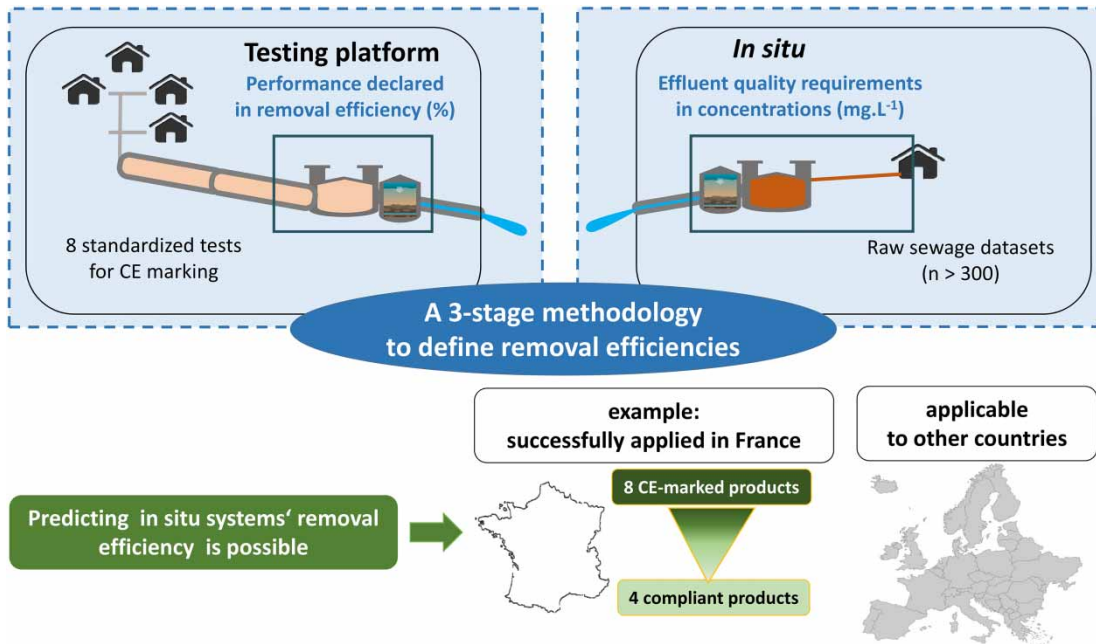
Testing platform
Performance declared in removal efficiency (%)

8 standardized tests for CE marking

*In situ*
Effluent quality requirements in concentrations (mg.L$^{-1}$)

Raw sewage datasets (n > 300)

A 3-stage methodology to define removal efficiencies

example: successfully applied in France

applicable to other countries

Predicting in situ systems' removal efficiency is possible

8 CE-marked products

4 compliant products